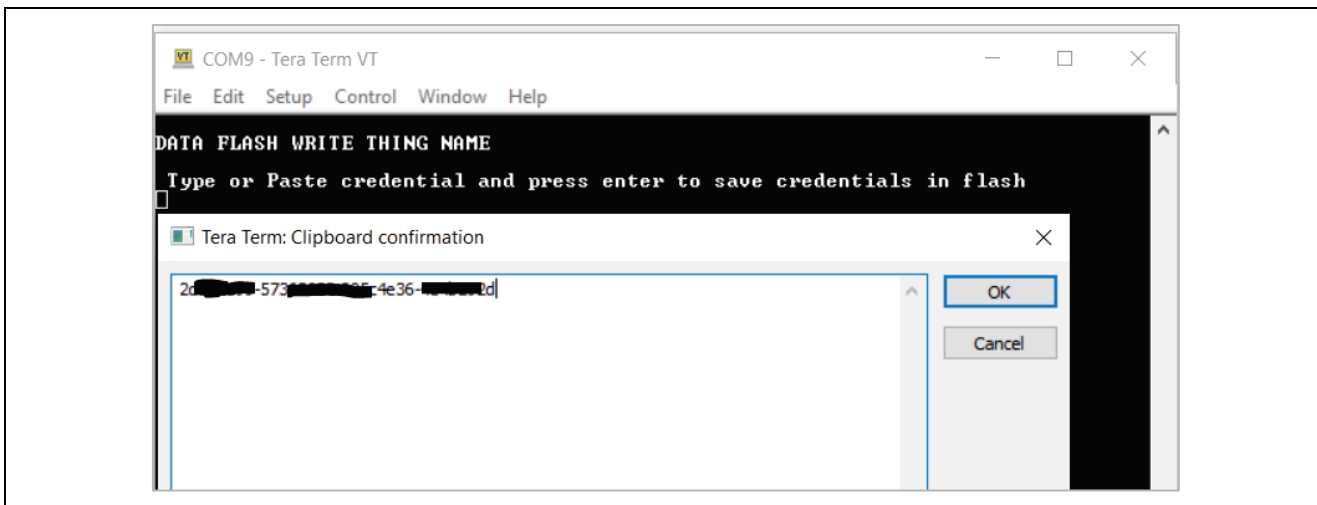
COM9 - Tera Term VT

File Edit Setup Control Window Help

DATA FLASH WRITE THING NAME

Type or Paste credential and press enter to save credentials in flash

Tera Term: Clipboard confirmation

2d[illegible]-573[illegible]c4e36-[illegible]2d

OK

Cancel